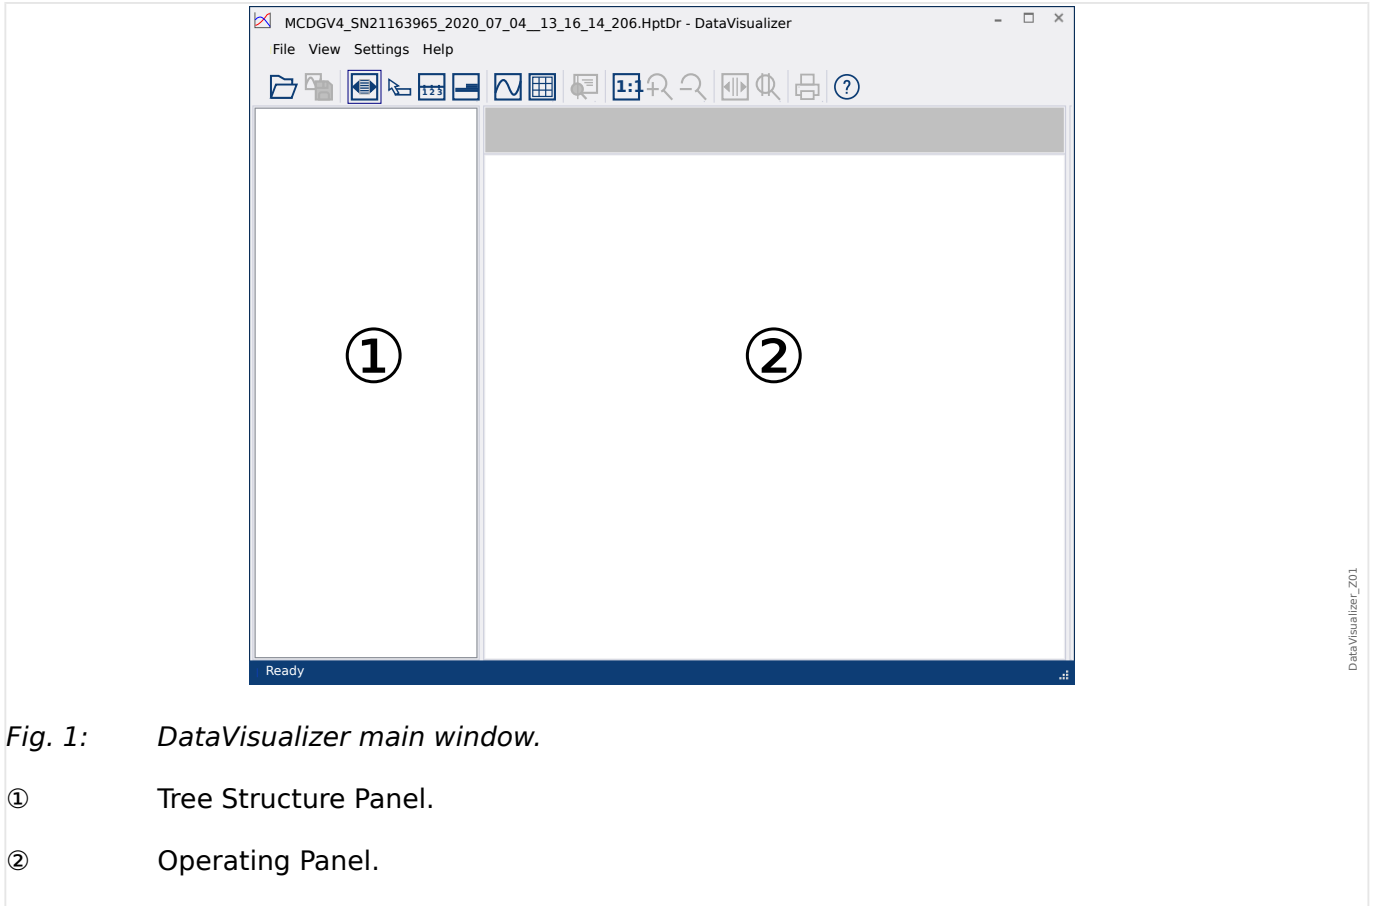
MCDGV4_SN21163965_2020_07_04__13_16_14_206.HptDr - DataVisualizer

File View Settings Help

1:1

①

②

Ready

DataVisualizer_Z01

Fig. 1: DataVisualizer main window.

① Tree Structure Panel.

② Operating Panel.